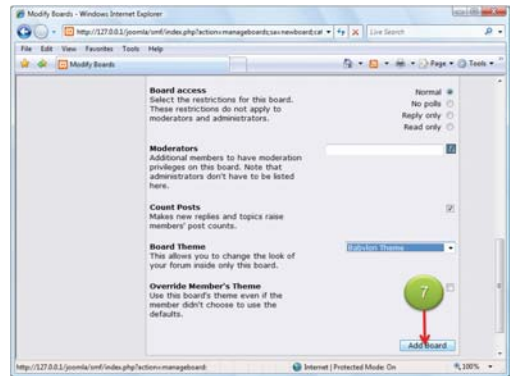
Modify Boards - Windows Internet Explorer

http://127.0.0.1/joomla/smf/index.php?action=manageboards;sa=newboard;cat

Live Search

File Edit View Favorites Tools Help

Modify Boards

Page Tools

Board access
Select the restrictions for this board. These restrictions do not apply to moderators and administrators.

Normal
No polls
Reply only
Read only

Moderators
Additional members to have moderation privileges on this board. Note that administrators don't have to be listed here.

Count Posts
Makes new replies and topics raise members' post counts.

Board Theme
This allows you to change the look of your forum inside only this board.

Babylon Theme

Override Member's Theme
Use this board's theme even if the member didn't choose to use the defaults.

7

Add Board

http://127.0.0.1/joomla/smf/index.php?action=manageboards

Internet | Protected Mode: On

100%